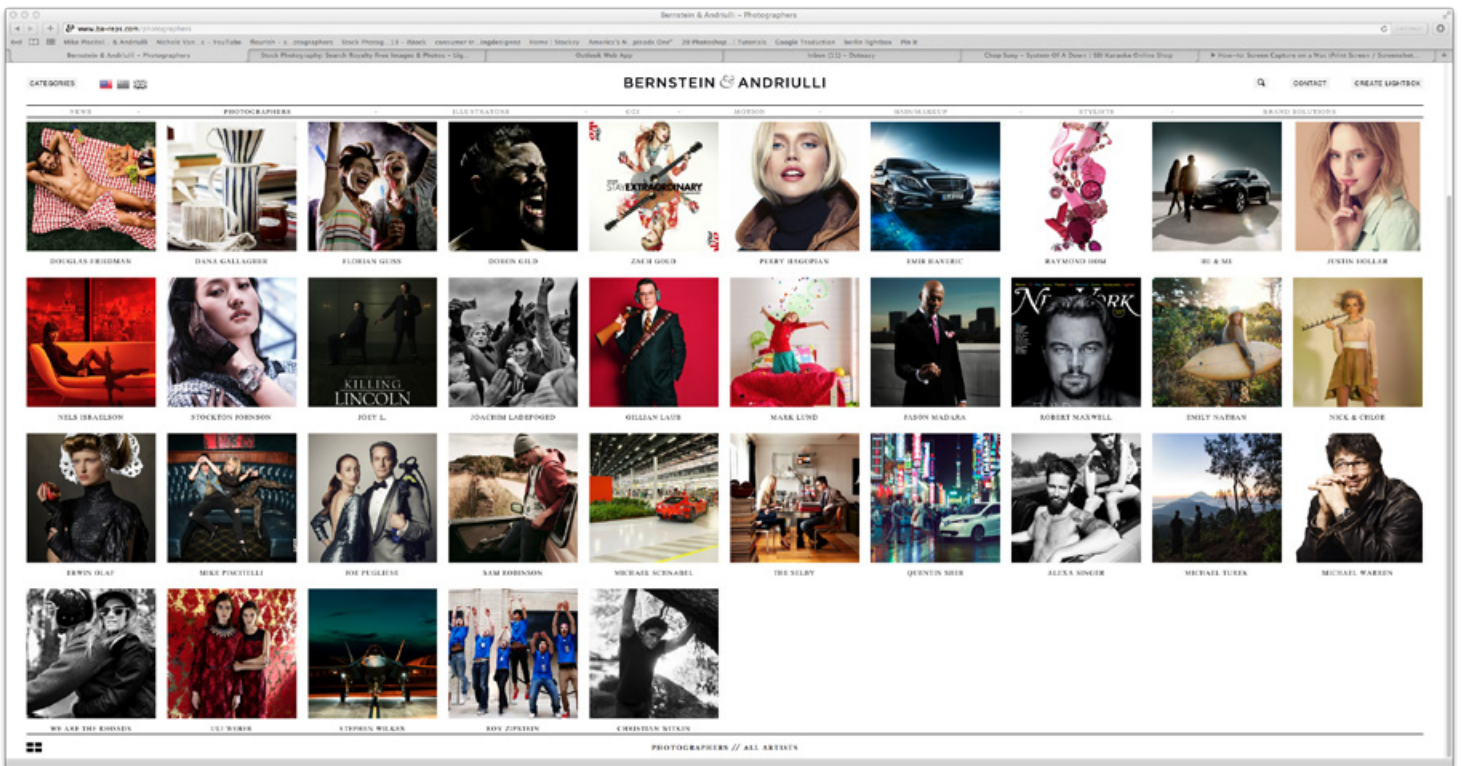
Bernstein & Andriulli – Photographers

www.ba-reps.com/photographers

Bernstein & Andriulli – Photographers | Stock Photography: Search Royalty Free Images & Photos – Sig... | Outlook Web App | Inbox (11) – Dotmary | Chop Suey – System Of A Down | SBI Karaoke Online Shop | How-to: Screen Capture on a Mac (Print Screen / Screenshot...

CATEGORIES

BERNSTEIN & ANDRIULLI

CONTACT CREATE LIGHTBOX

NEWS · PHOTOGRAPHERS · ILLUSTRATORS · CGI · MOTION · HAIR/MAKEUP · STYLISTS · BRAND SOLUTIONS

STAY EXTRAORDINARY

DOUGLAS FRIEDMAN DANA GALLAGHER FLORIAN GUSS DOSON GILD ZACH GOLD PEGGY SIROTA EMIR HAVERIC RAYMOND HOM HI & ME JUSTIN DOLLAR

KILLING LINCOLN

New York

NELS ISRAELSON STOCKTON JOHNSON JOEY L. JOACHIM LADEFOGED GILLIAN LAUB MARK LUND JASON MADARA ROBERT MAXWELL EMILY NATHAN NICK & CHLOE

ERWIN OLAF MIKE PISCITELLI JOE PUGLIESE SAM ROBINSON MICHAEL SCHNABEL THE SELBY QUENTIN SHIH ALEXX SINGER MICHAEL TUREK MICHAEL WARREN

WE ARE THE RHODES ULI WEBER STEPHEN WILKES ROY ZIPSTEIN CHRISTIAN WITKIN

PHOTOGRAPHERS // ALL ARTISTS